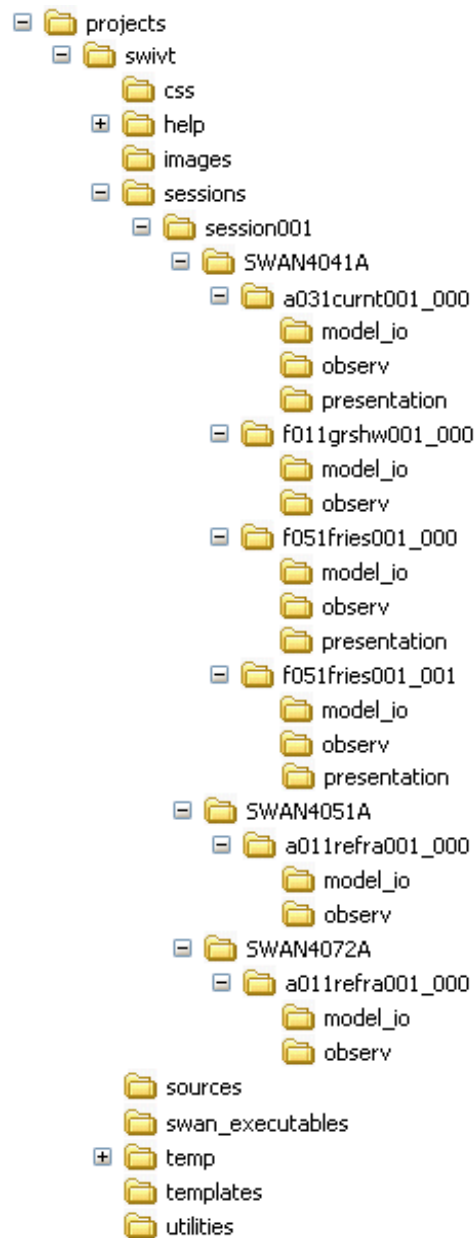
projects
swivt
css
help
images
sessions
session001
SWAN4041A
a031curnt001_000
model_io
observ
presentation
f011grshw001_000
model_io
observ
f051fries001_000
model_io
observ
presentation
f051fries001_001
model_io
observ
presentation
SWAN4051A
a011refra001_000
model_io
observ
SWAN4072A
a011refra001_000
model_io
observ
sources
swan_executables
temp
templates
utilities